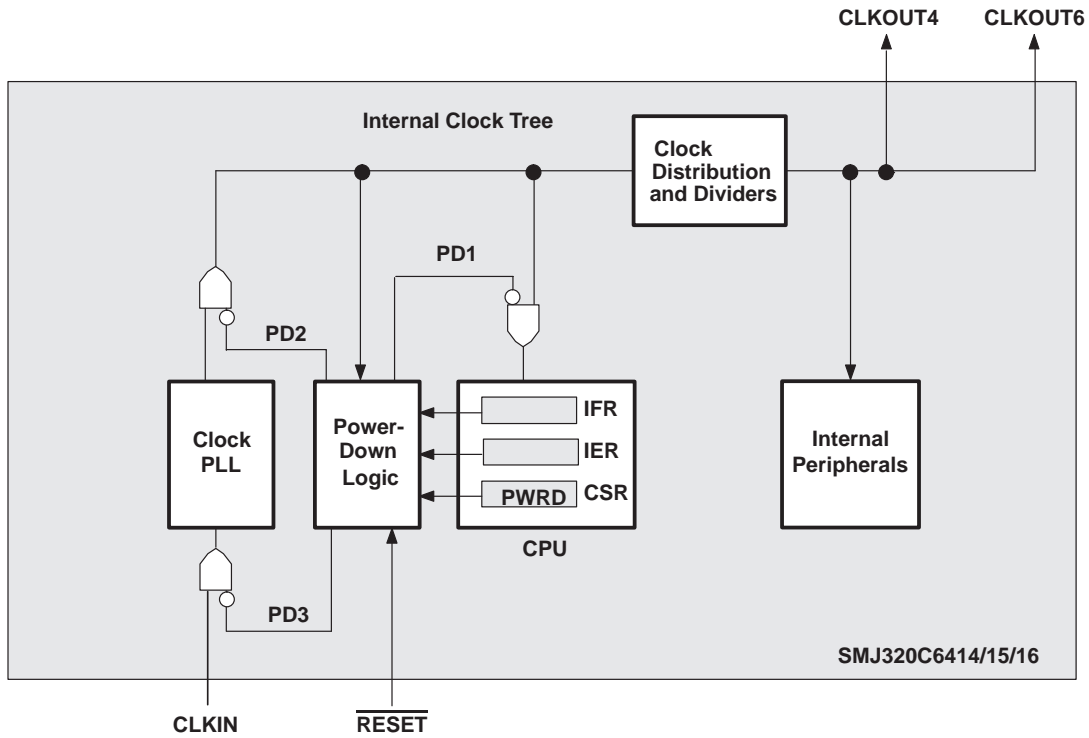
CLKOUT4
CLKOUT6

Internal Clock Tree

Clock Distribution and Dividers

PD1

PD2

Clock PLL

Power-Down Logic

IFR

IER

PWRD

CSR

CPU

Internal Peripherals

PD3

SMJ320C6414/15/16

CLKIN

$\overline{\text{RESET}}$